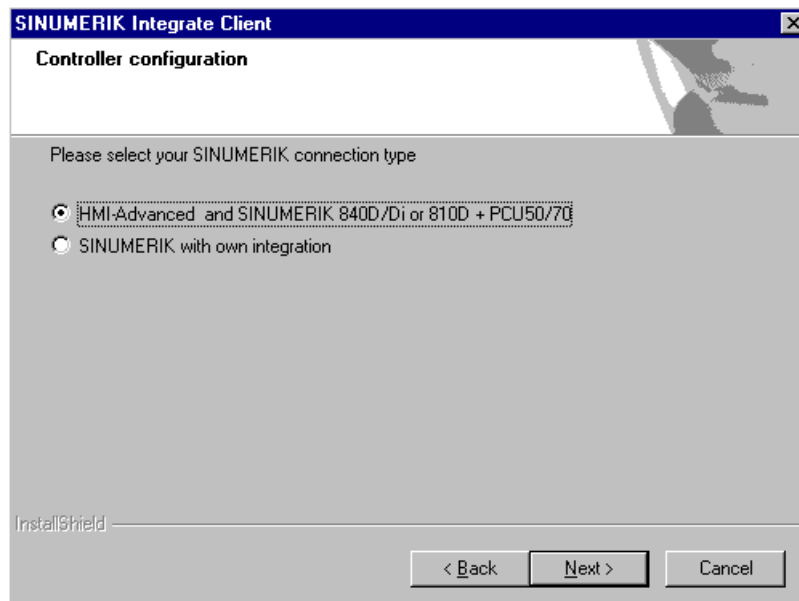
SINUMERIK Integrate Client

Controller configuration

Please select your SINUMERIK connection type

HMI-Advanced and SINUMERIK 840D/Di or 810D + PCU50/70

SINUMERIK with own integration

InstallShield

< Back

Next >

Cancel